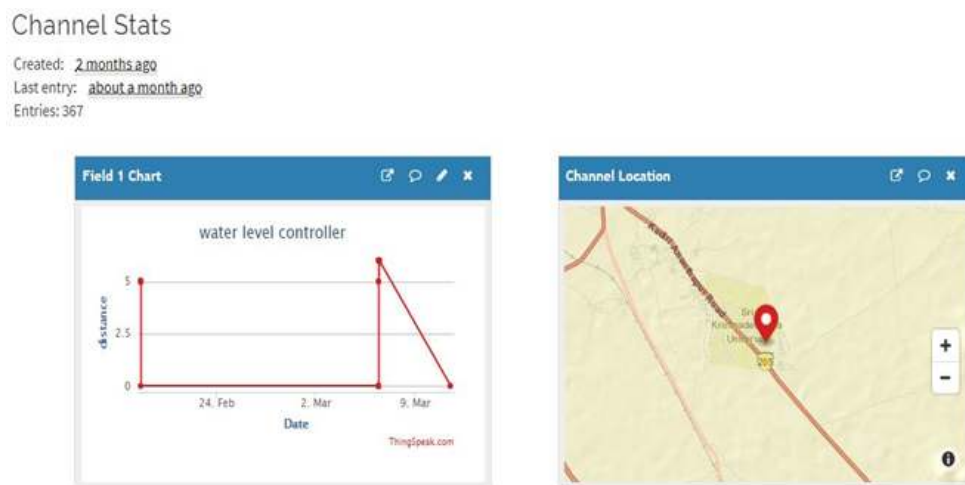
Channel Stats

Created: 2 months ago
Last entry: about a month ago
Entries: 367

Field 1 Chart

water level controller

5
2.5
0
distance

24. Feb
2. Mar
9. Mar
Date

ThingSpeak.com

Channel Location

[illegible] Road

Sri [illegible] University

205

+
-